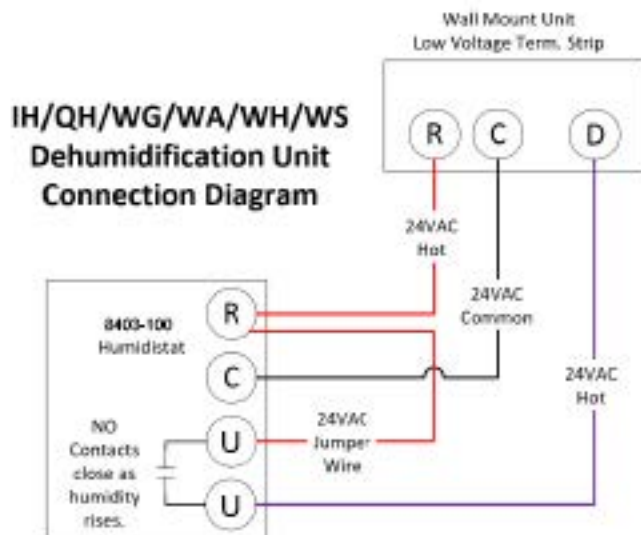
Wall Mount Unit
Low Voltage Term. Strip

IH/QH/WG/WA/WH/WS
Dehumidification Unit
Connection Diagram

R
C
D

24VAC
Hot

24VAC
Common

8403-100
Humidistat

R
C
U
U

24VAC
Hot

NO
Contacts
close as
humidity
rises.

24VAC
Jumper
Wire